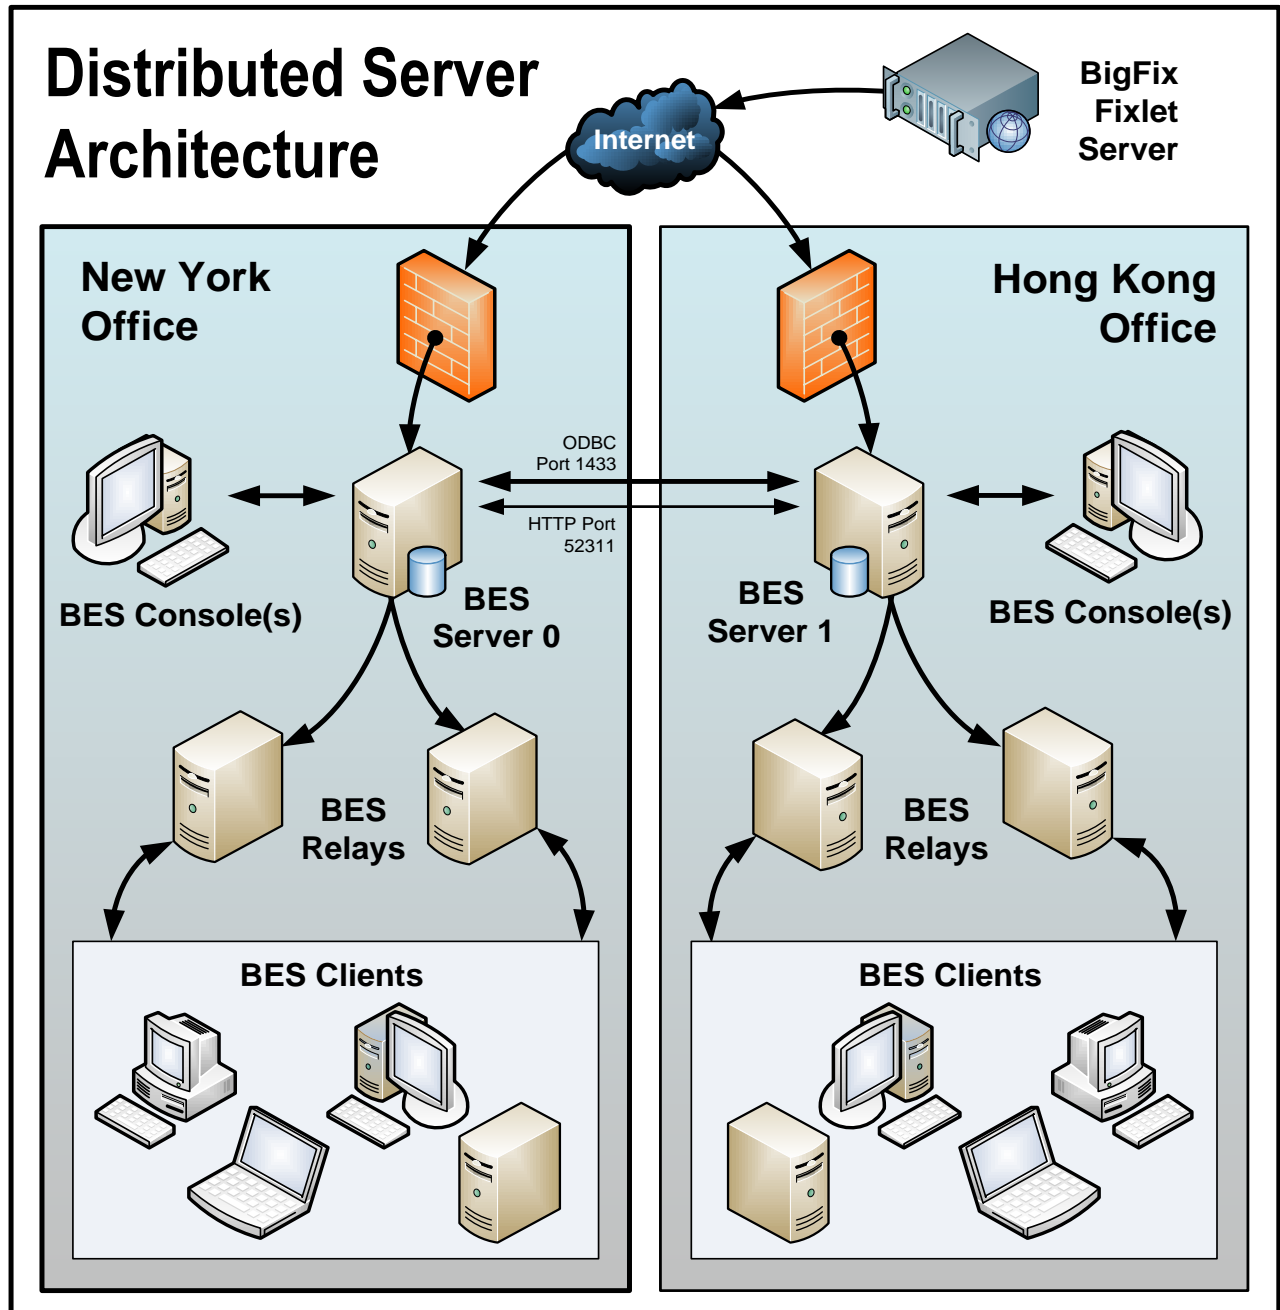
Distributed Server Architecture

Internet

BigFix Fixlet Server

New York Office

Hong Kong Office

ODBC Port 1433

HTTP Port 52311

BES Console(s)

BES Server 0

BES Server 1

BES Console(s)

BES Relays

BES Relays

BES Clients

BES Clients